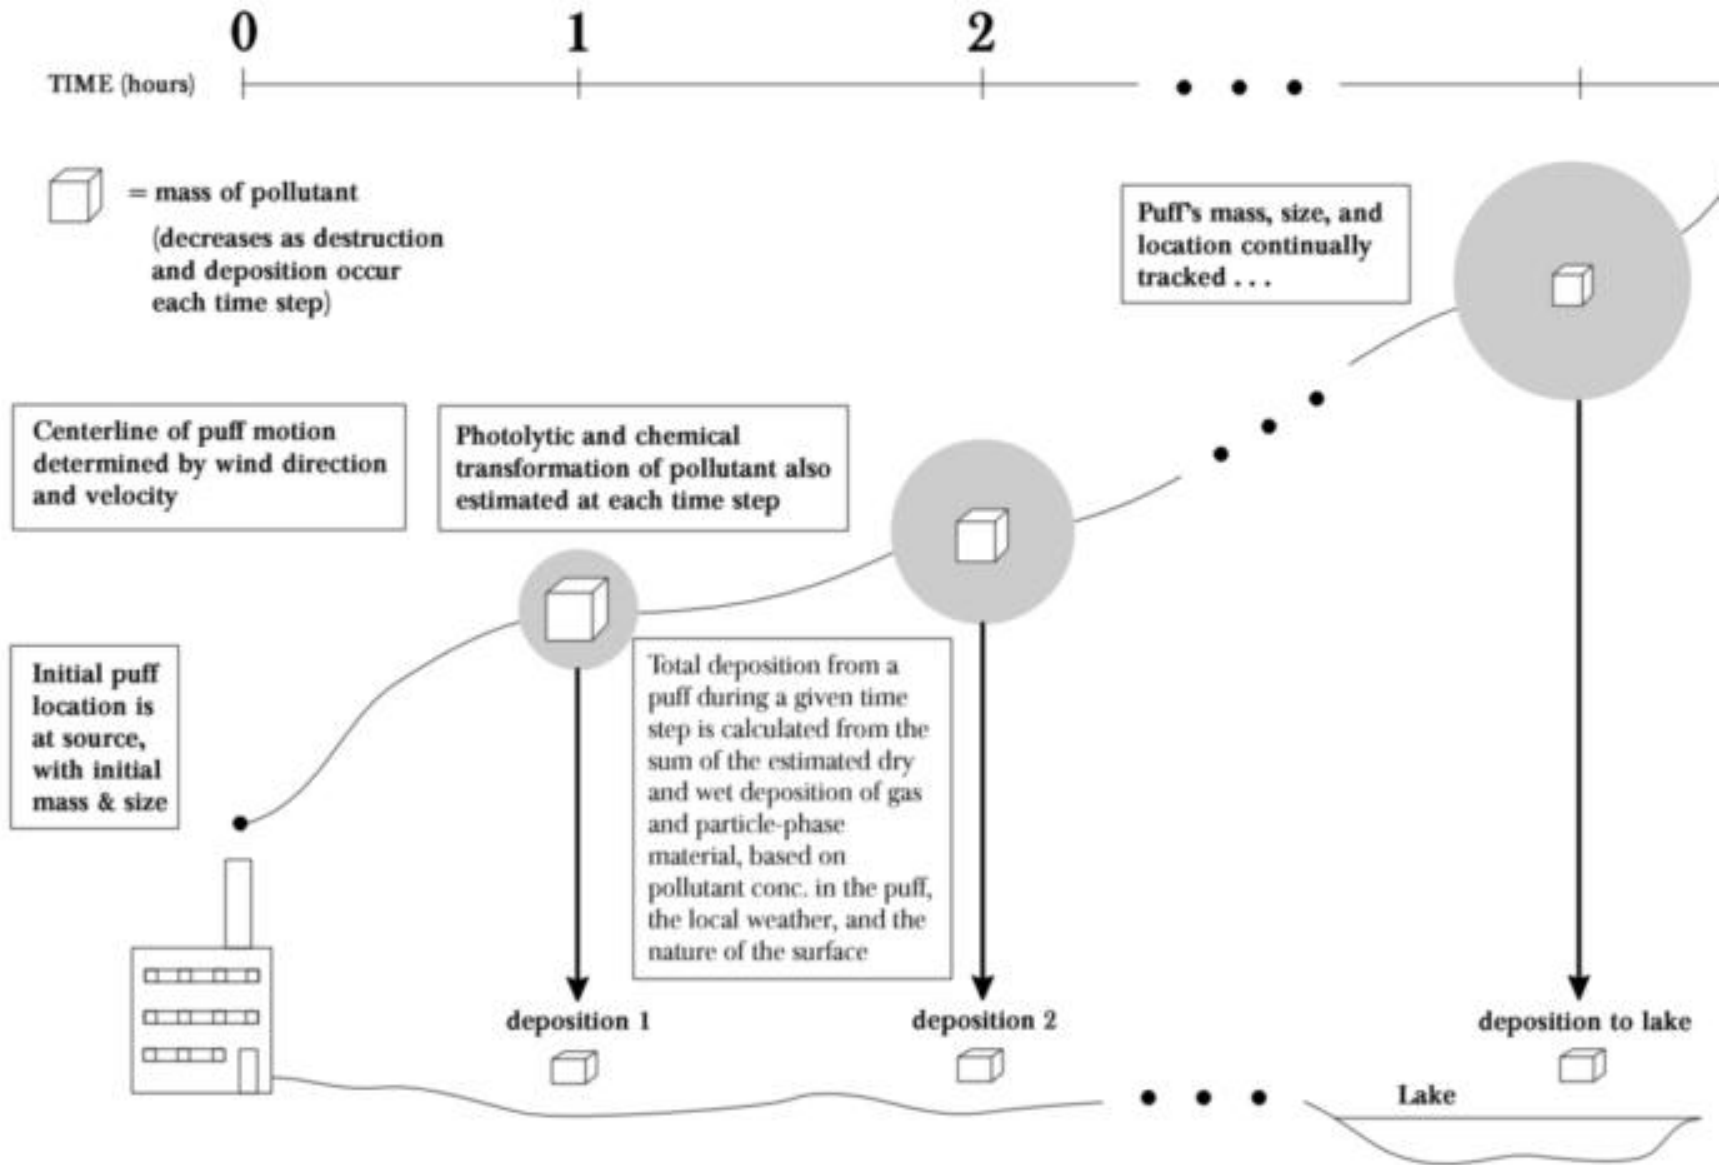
0 1 2

TIME (hours)

= mass of pollutant

(decreases as destruction and deposition occur each time step)

Puff's mass, size, and location continually tracked . . .

Centerline of puff motion determined by wind direction and velocity

Photolytic and chemical transformation of pollutant also estimated at each time step

Initial puff location is at source, with initial mass & size

Total deposition from a puff during a given time step is calculated from the sum of the estimated dry and wet deposition of gas and particle-phase material, based on pollutant conc. in the puff, the local weather, and the nature of the surface

deposition 1

deposition 2

deposition to lake

Lake